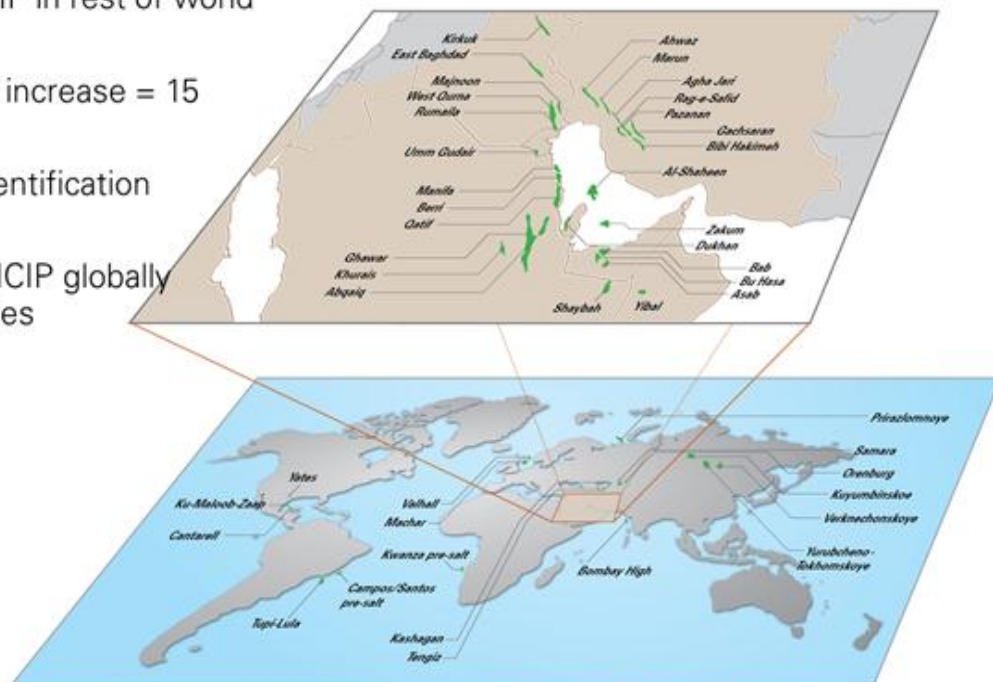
IIP in rest of world

increase = 15

entification

ICIP globally
es

Kirkuk
East Baghdad
Majnoon
West Qurna
Rumaila
Umm Gudair
Manifa
Berri
Qatif
Ghawar
Khurais
Abqaiq
Ahwaz
Marun
Agha Jari
Rag-e-Safid
Pazanan
Gachsaran
Bibi Hakimeh
Al-Shaheen
Zakum
Dukhan
Bab
Bu Hasa
Asab
Shaybah
Yibal

Yates
Ku-Maloob-Zaap
Cantarell
Valhall
Machar
Kwanza pre-salt
Campos/Santos pre-salt
Tupi-Lula
Kashagan
Tengiz
Bombay High
Prirazlomnoye
Samara
Orenburg
Kuyumbinskoe
Verknechonskoye
Yurubcheno-Tokhomskoye